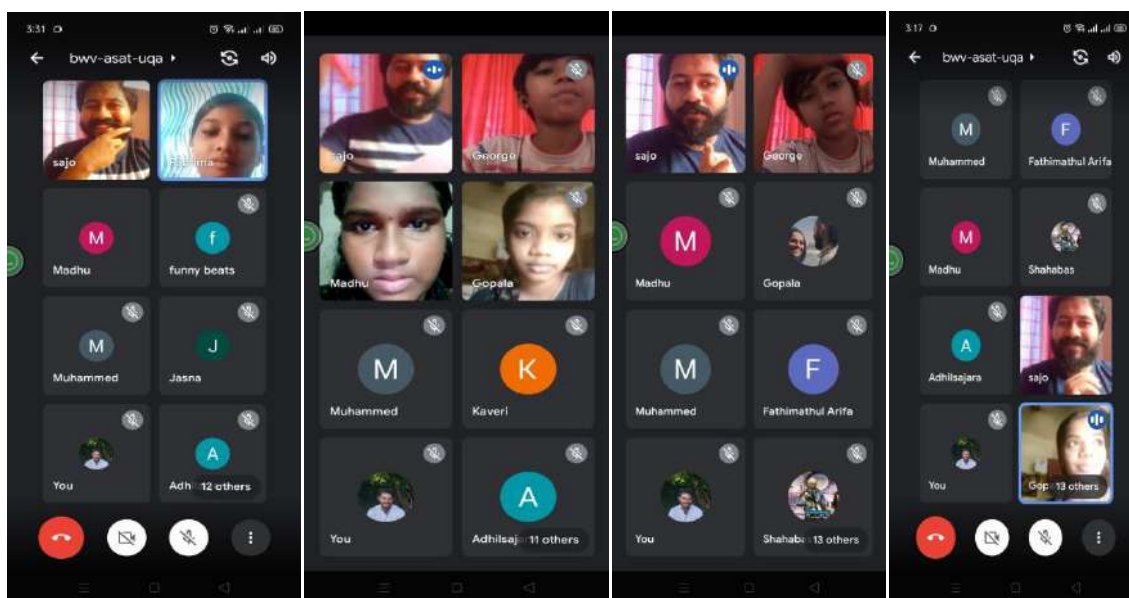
3:31

bwv-asat-uqa ▸

sajo

Fathima

M
Madhu

f
funny beats

M
Muhammed

J
Jasna

You

A
Adh 12 others

sajo

George

Madhu

Gopala

M
Muhammed

K
Kaveri

You

A
Adhilsaja 11 others

sajo

George

M
Madhu

Gopala

M
Muhammed

F
Fathimathul Arifa

You

Shahaba 13 others

3:17

bwv-asat-uqa ▸

M
Muhammed

F
Fathimathul Arifa

M
Madhu

Shahabas

A
Adhilsajara

sajo

You

Gop 13 others